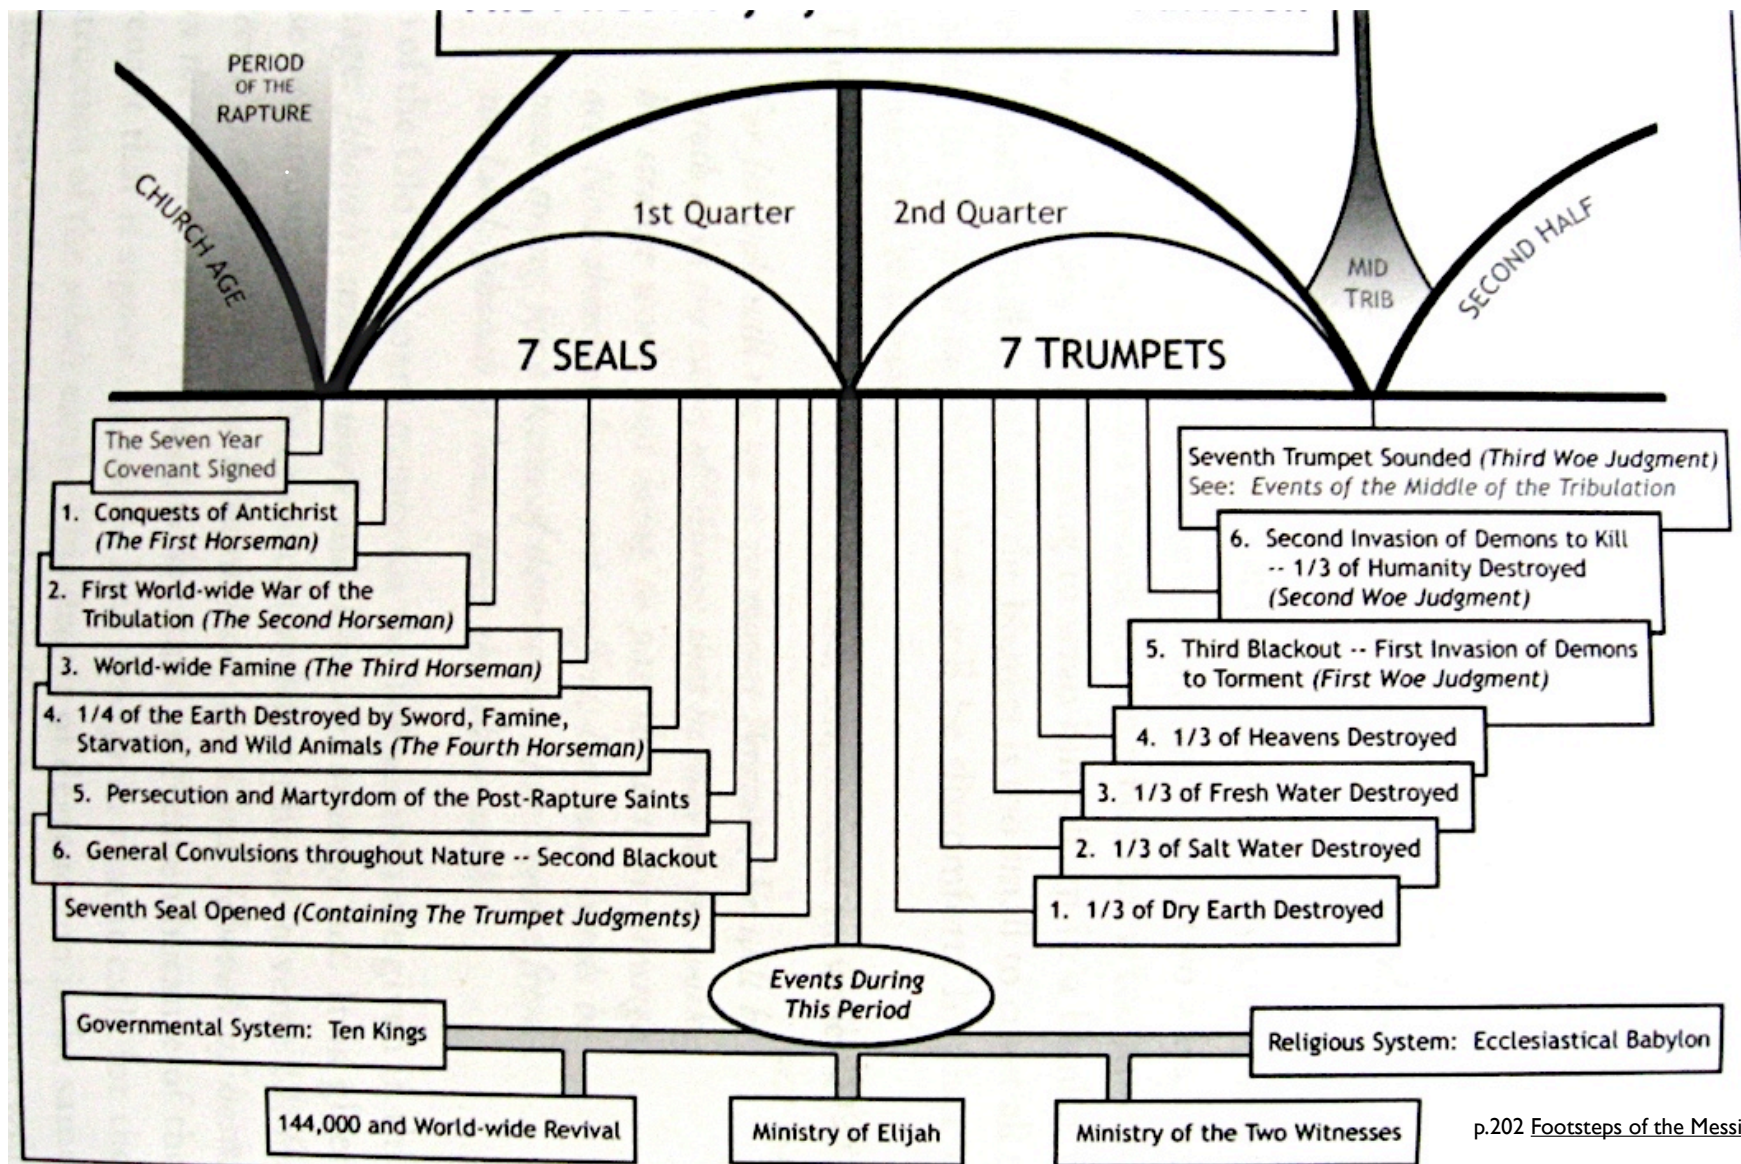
PERIOD OF THE RAPTURE

CHURCH AGE

1st Quarter

2nd Quarter

MID TRIB

SECOND HALF

7 SEALS

7 TRUMPETS

The Seven Year Covenant Signed

1. Conquests of Antichrist (The First Horseman)

2. First World-wide War of the Tribulation (The Second Horseman)

3. World-wide Famine (The Third Horseman)

4. 1/4 of the Earth Destroyed by Sword, Famine, Starvation, and Wild Animals (The Fourth Horseman)

5. Persecution and Martyrdom of the Post-Rapture Saints

6. General Convulsions throughout Nature -- Second Blackout

Seventh Seal Opened (Containing The Trumpet Judgments)

Seventh Trumpet Sounded (Third Woe Judgment)
See: Events of the Middle of the Tribulation

6. Second Invasion of Demons to Kill -- 1/3 of Humanity Destroyed (Second Woe Judgment)

5. Third Blackout -- First Invasion of Demons to Torment (First Woe Judgment)

4. 1/3 of Heavens Destroyed

3. 1/3 of Fresh Water Destroyed

2. 1/3 of Salt Water Destroyed

1. 1/3 of Dry Earth Destroyed

Events During This Period

Governmental System: Ten Kings

Religious System: Ecclesiastical Babylon

144,000 and World-wide Revival

Ministry of Elijah

Ministry of the Two Witnesses

p.202 Footsteps of the Messi